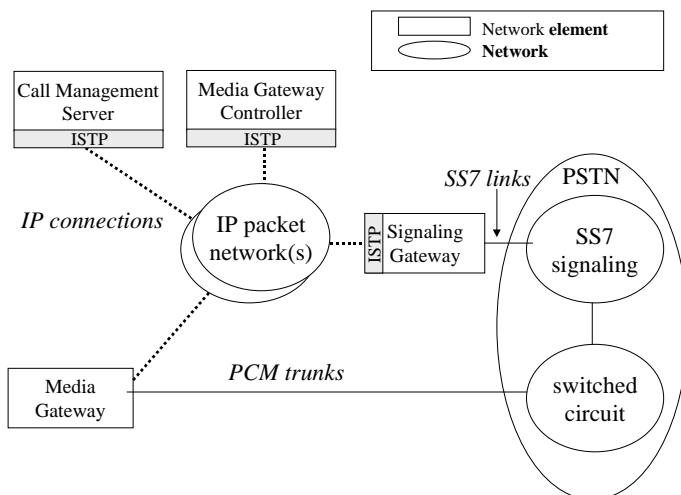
Network element
Network

Call Management Server
ISTP

Media Gateway Controller
ISTP

SS7 links
PSTN

IP connections

IP packet network(s)

ISTP
Signaling Gateway

SS7 signaling

PCM trunks

Media Gateway

switched circuit